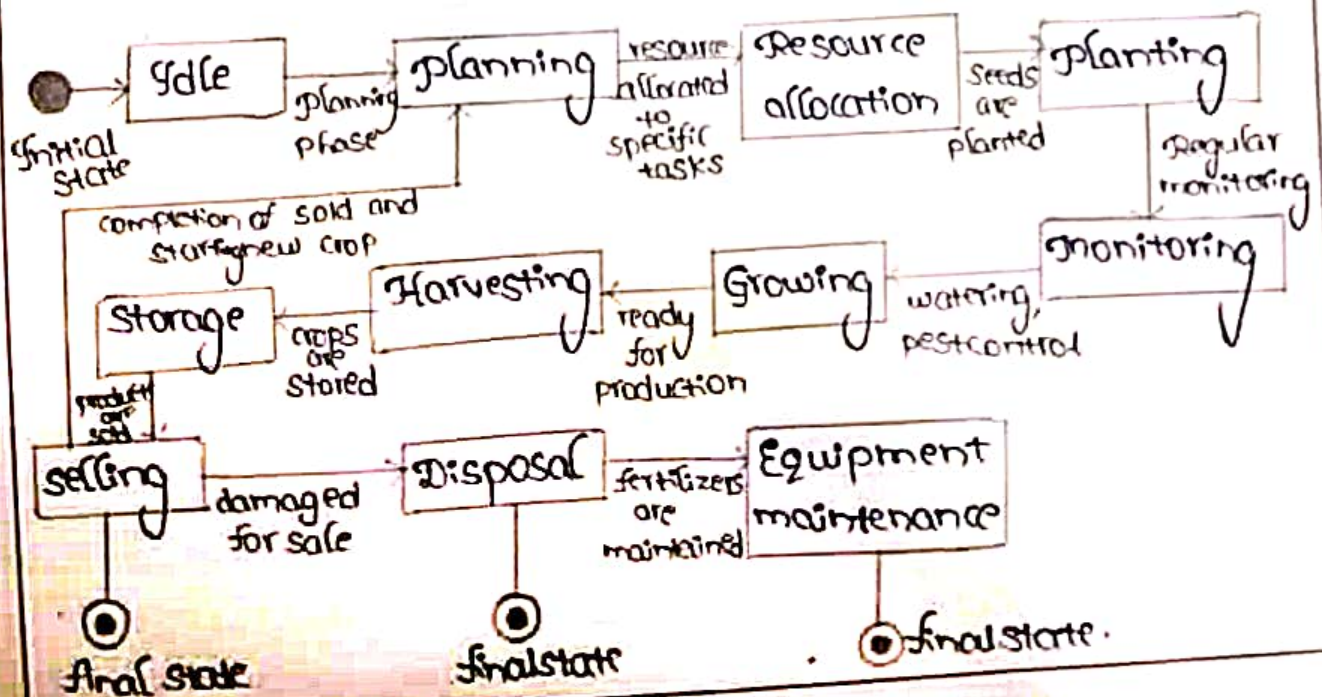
Initial State

Idle

Planning phase

Planning

resource allocated to specific tasks

Resource allocation

Seeds are planted

Planting

Regular monitoring

Monitoring

watering, pestcontrol

Growing

ready for production

Harvesting

crops are stored

Storage

completion of sold and startnew crop

products are sold

selling

damaged for sale

Disposal

fertilizers are maintained

Equipment maintenance

final state

finalstate

finalstate.